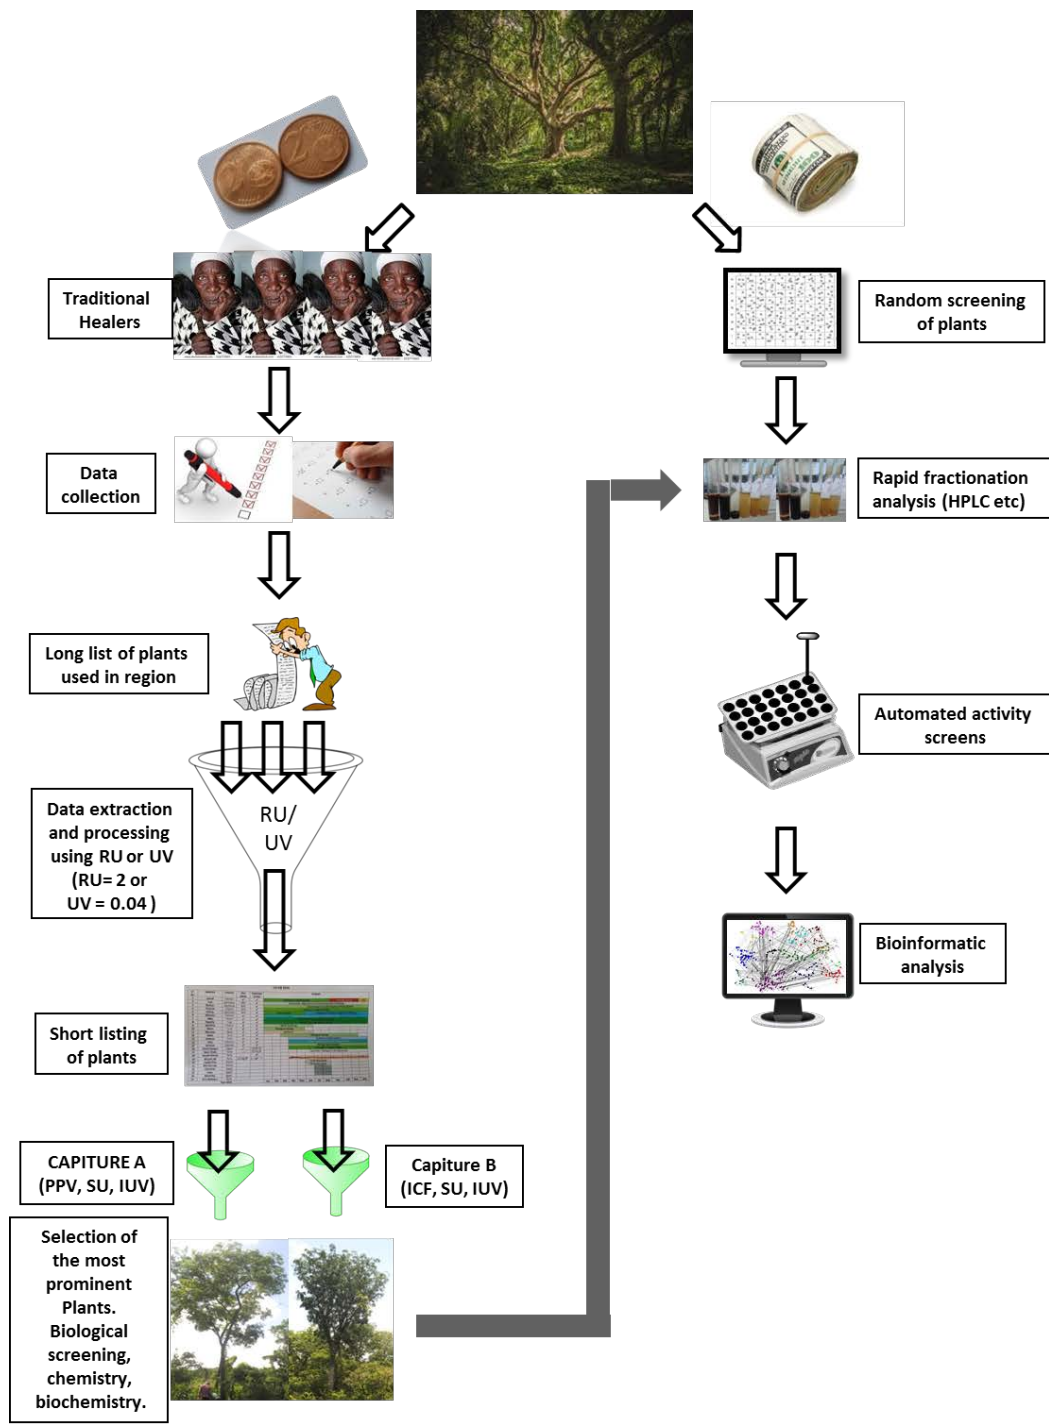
Traditional Healers

Random screening of plants

Data collection

Rapid fractionation analysis (HPLC etc)

Long list of plants used in region

Automated activity screens

RU/ UV

Data extraction and processing using RU or UV (RU= 2 or UV = 0.04 )

Bioinformatic analysis

Short listing of plants

CAPITURE A (PPV, SU, IUV)

Capiture B (ICF, SU, IUV)

Selection of the most prominent Plants. Biological screening, chemistry, biochemistry.